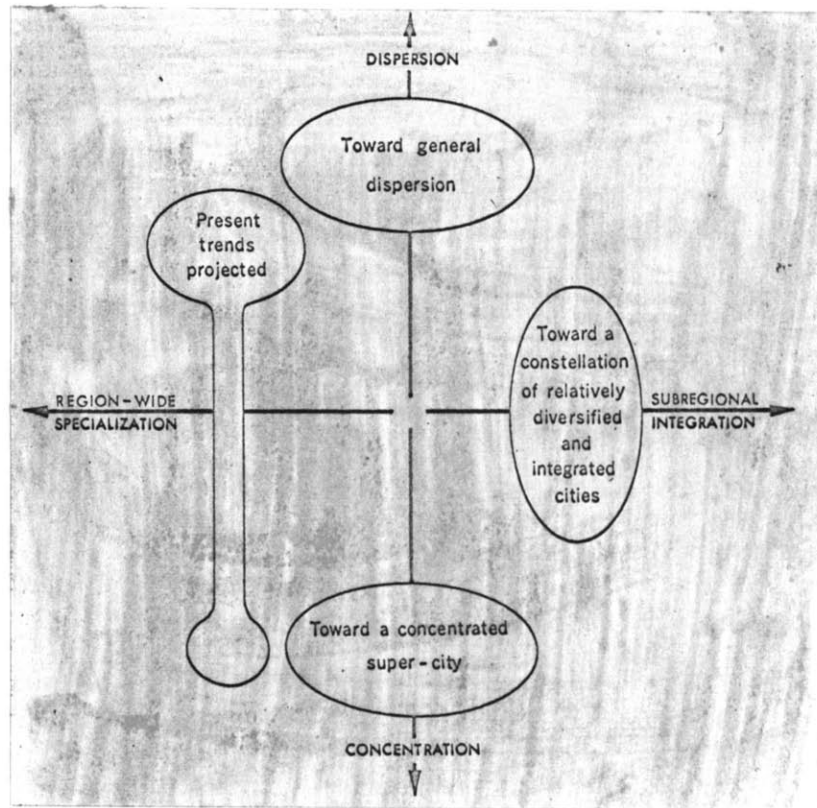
DISPERSION

Toward general dispersion

Present trends projected

REGION-WIDE SPECIALIZATION

Toward a constellation of relatively diversified and integrated cities

SUBREGIONAL INTEGRATION

Toward a concentrated super-city

CONCENTRATION